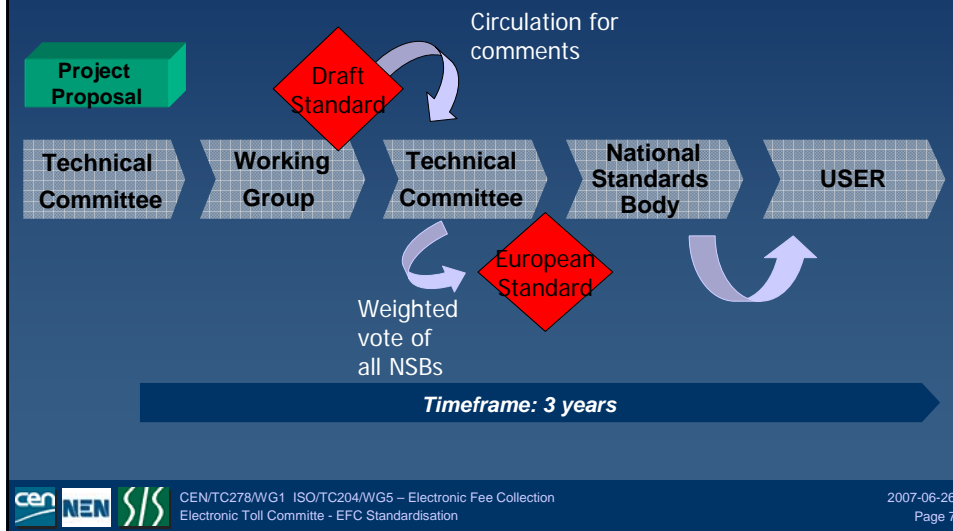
Project Proposal

Draft Standard

Circulation for comments

Technical Committee

Working Group

Technical Committee

National Standards Body

USER

European Standard

Weighted vote of all NSBs

Timeframe: 3 years

cen NEN SIS

CEN/TC278/WG1 ISO/TC204/WG5 – Electronic Fee Collection
Electronic Toll Committe - EFC Standardisation

2007-06-26
Page 7